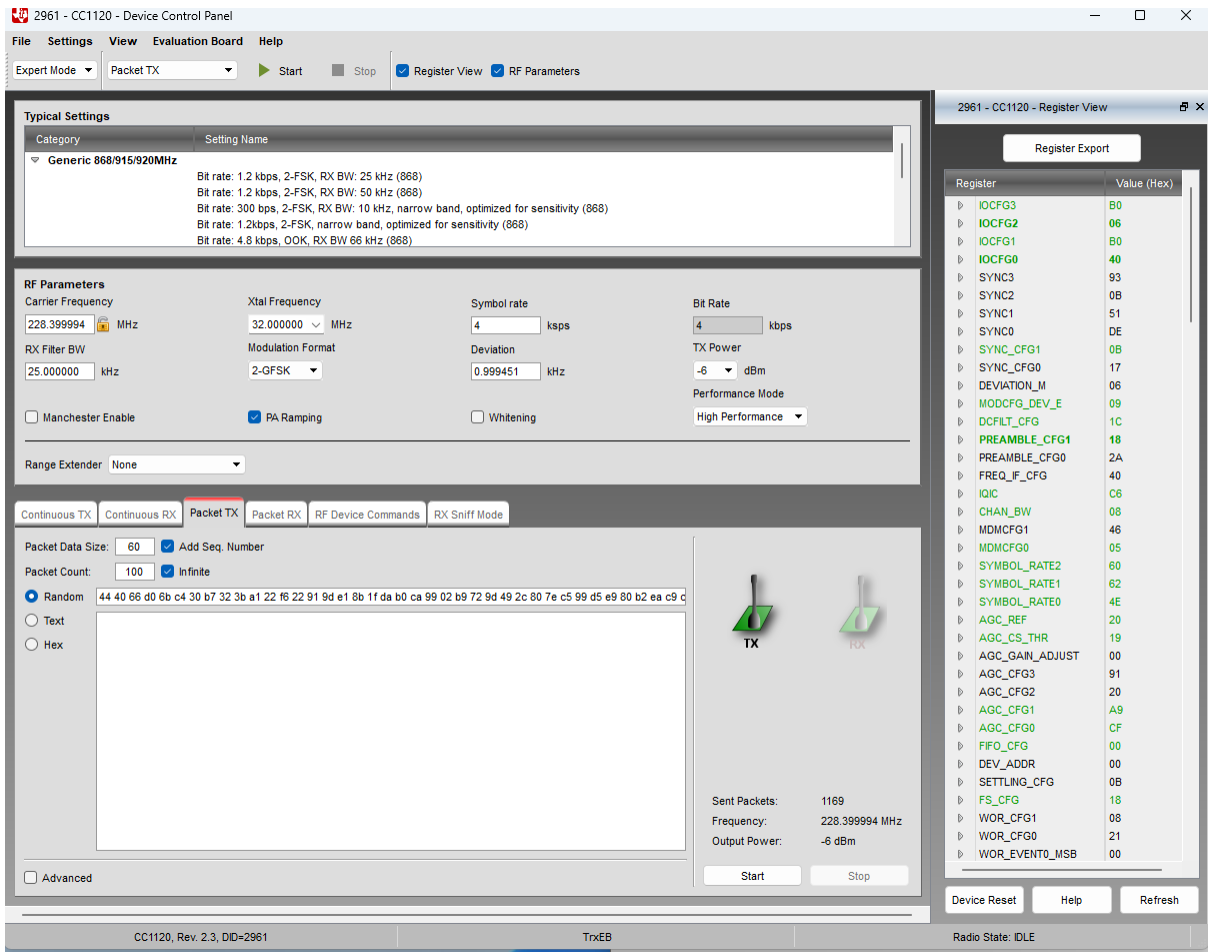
2961 - CC1120 - Device Control Panel

File Settings View Evaluation Board Help

Expert Mode | Packet TX | Start | Stop | Register View | RF Parameters

Typical Settings

| Category | Setting Name |
|---|---|
| Generic 868/915/920MHz | |
| | Bit rate: 1.2 kbps, 2-FSK, RX BW: 25 kHz (868) |
| | Bit rate: 1.2 kbps, 2-FSK, RX BW: 50 kHz (868) |
| | Bit rate: 300 bps, 2-FSK, RX BW: 10 kHz, narrow band, optimized for sensitivity (868) |
| | Bit rate: 1.2kbps, 2-FSK, narrow band, optimized for sensitivity (868) |
| | Bit rate: 4.8 kbps, OOK, RX BW 66 kHz (868) |

RF Parameters

Carrier Frequency 228.399994 MHz
Xtal Frequency 32.000000 MHz
Symbol rate 4 ksps
Bit Rate 4 kbps
RX Filter BW 25.000000 kHz
Modulation Format 2-GFSK
Deviation 0.999451 kHz
TX Power -6 dBm
Performance Mode High Performance
Manchester Enable
PA Ramping
Whitening
Range Extender None

Continuous TX | Continuous RX | Packet TX | Packet RX | RF Device Commands | RX Sniff Mode

Packet Data Size: 60 Add Seq. Number
Packet Count: 100 Infinite
Random 44 40 66 d0 6b c4 30 b7 32 3b a1 22 f6 22 91 9d e1 8b 1f da b0 ca 99 02 b9 72 9d 49 2c 80 7e c5 99 d5 e9 80 b2 ea c9 c
Text
Hex
Advanced

TX
RX

Sent Packets: 1169
Frequency: 228.399994 MHz
Output Power: -6 dBm

Start Stop

2961 - CC1120 - Register View

Register Export

| Register | Value (Hex) |
|---|---|
| IOCFG3 | B0 |
| IOCFG2 | 06 |
| IOCFG1 | B0 |
| IOCFG0 | 40 |
| SYNC3 | 93 |
| SYNC2 | 0B |
| SYNC1 | 51 |
| SYNC0 | DE |
| SYNC_CFG1 | 0B |
| SYNC_CFG0 | 17 |
| DEVIATION_M | 06 |
| MODCFG_DEV_E | 09 |
| DCFILT_CFG | 1C |
| PREAMBLE_CFG1 | 18 |
| PREAMBLE_CFG0 | 2A |
| FREQ_IF_CFG | 40 |
| IQIC | C6 |
| CHAN_BW | 08 |
| MDMCFG1 | 46 |
| MDMCFG0 | 05 |
| SYMBOL_RATE2 | 60 |
| SYMBOL_RATE1 | 62 |
| SYMBOL_RATE0 | 4E |
| AGC_REF | 20 |
| AGC_CS_THR | 19 |
| AGC_GAIN_ADJUST | 00 |
| AGC_CFG3 | 91 |
| AGC_CFG2 | 20 |
| AGC_CFG1 | A9 |
| AGC_CFG0 | CF |
| FIFO_CFG | 00 |
| DEV_ADDR | 00 |
| SETTLING_CFG | 0B |
| FS_CFG | 18 |
| WOR_CFG1 | 08 |
| WOR_CFG0 | 21 |
| WOR_EVENT0_MSB | 00 |

Device Reset | Help | Refresh

CC1120, Rev. 2.3, DID=2961 | TrxEB | Radio State: IDLE